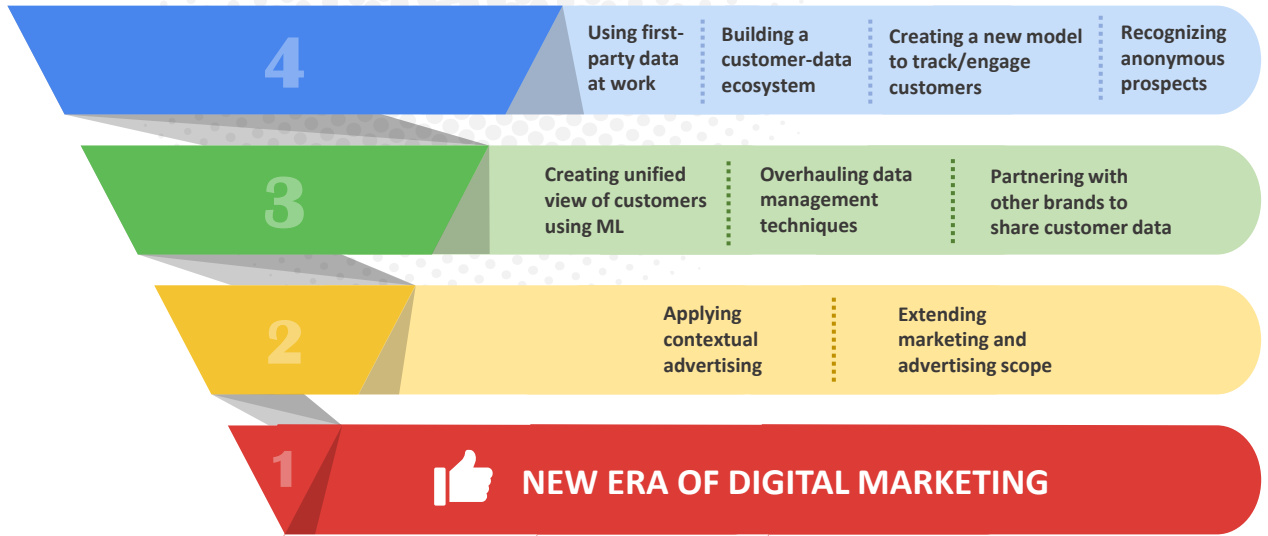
4

Using first-party data at work

Building a customer-data ecosystem

Creating a new model to track/engage customers

Recognizing anonymous prospects

3

Creating unified view of customers using ML

Overhauling data management techniques

Partnering with other brands to share customer data

2

Applying contextual advertising

Extending marketing and advertising scope

1

NEW ERA OF DIGITAL MARKETING